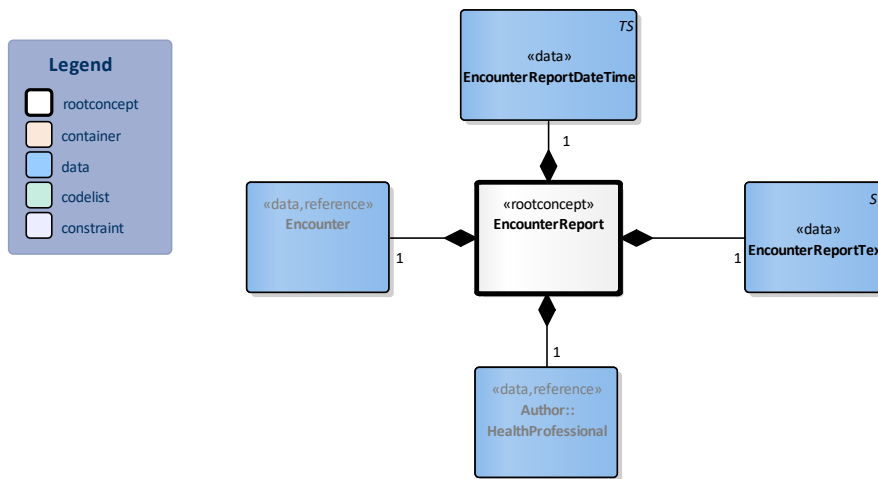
Legend
rootconcept
container
data
codelist
constraint

TS
«data»
EncounterReportDateTime

1

«data,reference»
Encounter

1

«rootconcept»
EncounterReport

S
«data»
EncounterReportTex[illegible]

1

1

«data,reference»
Author::
HealthProfessional